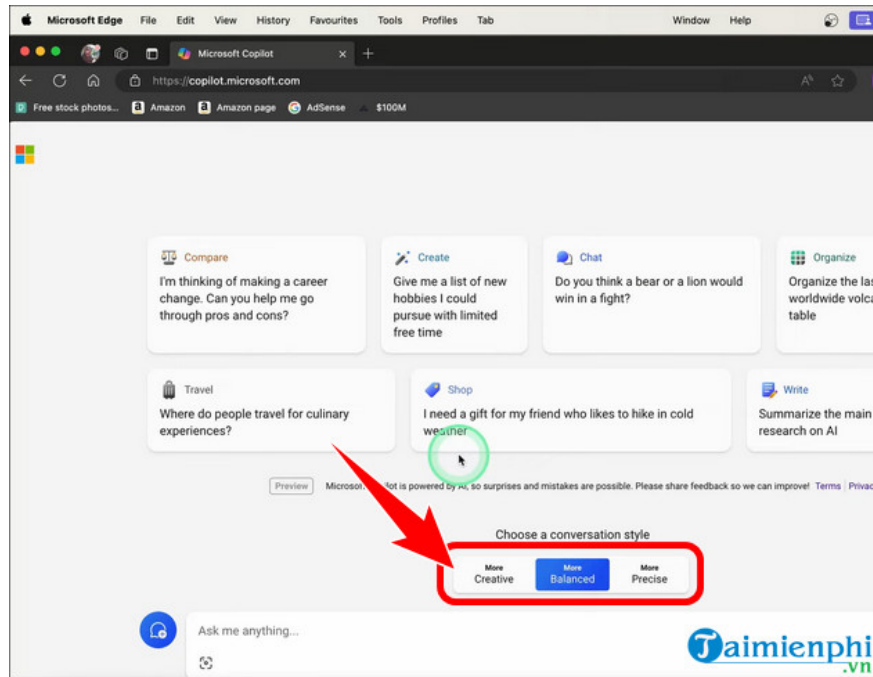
Microsoft Edge File Edit View History Favourites Tools Profiles Tab Window Help

Microsoft Copilot

https://copilot.microsoft.com

Free stock photos... Amazon Amazon page AdSense $100M

Compare
I'm thinking of making a career change. Can you help me go through pros and cons?

Create
Give me a list of new hobbies I could pursue with limited free time

Chat
Do you think a bear or a lion would win in a fight?

Organize
Organize the las worldwide volca table

Travel
Where do people travel for culinary experiences?

Shop
I need a gift for my friend who likes to hike in cold weather

Write
Summarize the main research on AI

Preview Microso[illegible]lot is powered by AI, so surprises and mistakes are possible. Please share feedback so we can improve! Terms Privac

Choose a conversation style

More Creative
More Balanced
More Precise

Ask me anything...

Taimienphi .vn